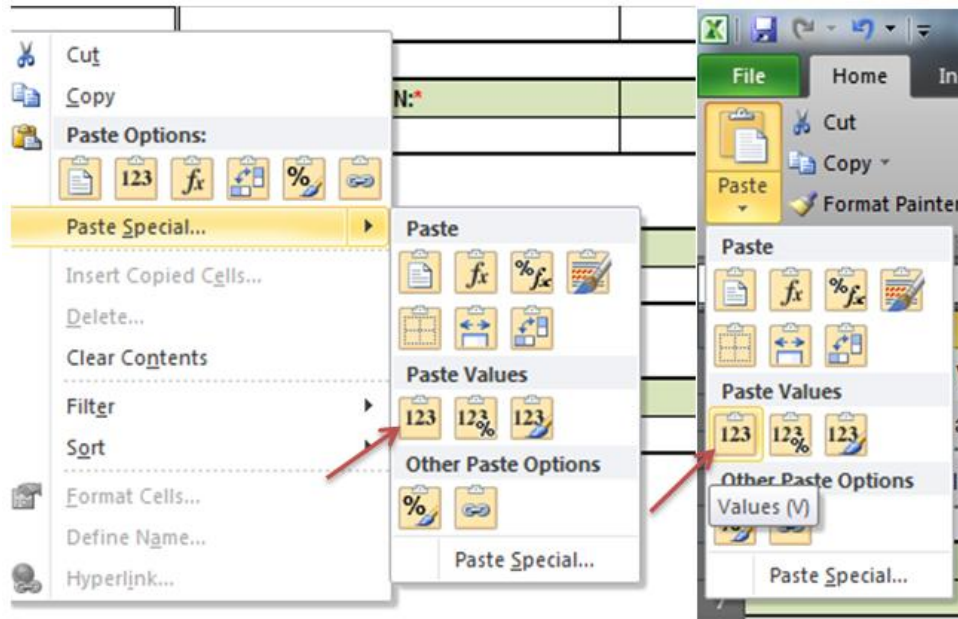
Cut
Copy
Paste Options:
123 $fx$ %
Paste Special...
Insert Copied Cells...
Delete...
Clear Contents
Filter
Sort
Format Cells...
Define Name...
Hyperlink...

N:*

Paste
$fx$ %$fx$
Paste Values
123 123% 123
Other Paste Options
%
Paste Special...

File
Home
In
Paste
Cut
Copy
Format Painter
Paste
$fx$ %$fx$
Paste Values
123 123% 123
Other Paste Options
Values (V)
Paste Special...
7